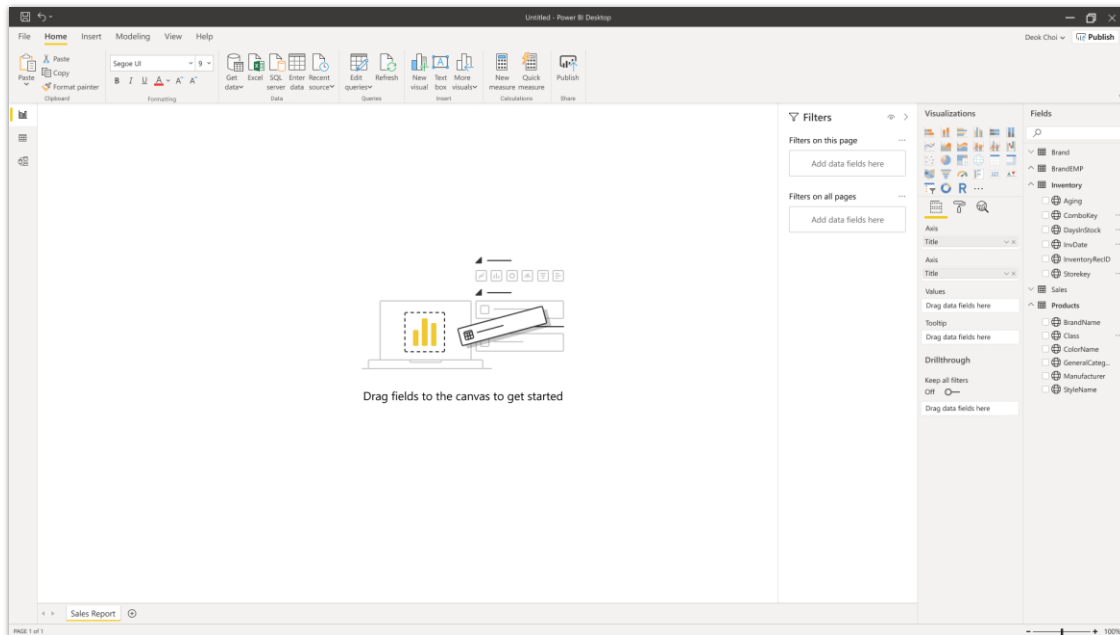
Untitled - Power BI Desktop

File Home Insert Modeling View Help

Deok Choi Publish

Paste
Cut
Copy
Format painter
Clipboard

Segoe UI 9
B I U A A A
Formatting

Get data
Excel
SQL server
Enter data
Recent sources
Data

Edit queries
Refresh
Queries

New visual
Text box
More visuals
Insert

New measure
Quick measure
Calculations

Publish
Share

Drag fields to the canvas to get started

Filters

Filters on this page

Add data fields here

Filters on all pages

Add data fields here

Visualizations

R ...

Axis
Title

Axis
Title

Values
Drag data fields here

Tooltip
Drag data fields here

Drillthrough

Keep all filters
Off

Drag data fields here

Fields

Brand
BrandEMP
Inventory
Aging
ComboKey
DaysInStock
InvDate
InventoryRecID
Storekey
Sales
Products
BrandName
Class
ColorName
GeneralCateg...
Manufacturer
StyleName

Sales Report

PAGE 1 of 1

100%